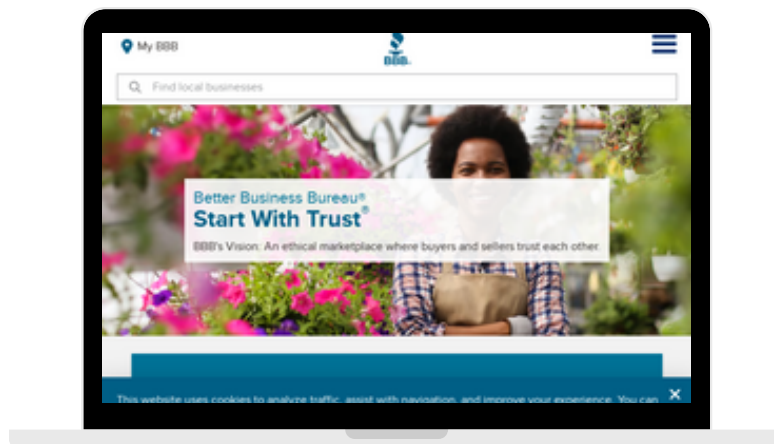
My BBB

BBB.

Find local businesses

Better Business Bureau®
Start With Trust®

BBB's Vision: An ethical marketplace where buyers and sellers trust each other.

This website uses cookies to analyze traffic, assist with navigation, and improve your experience. You can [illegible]

×